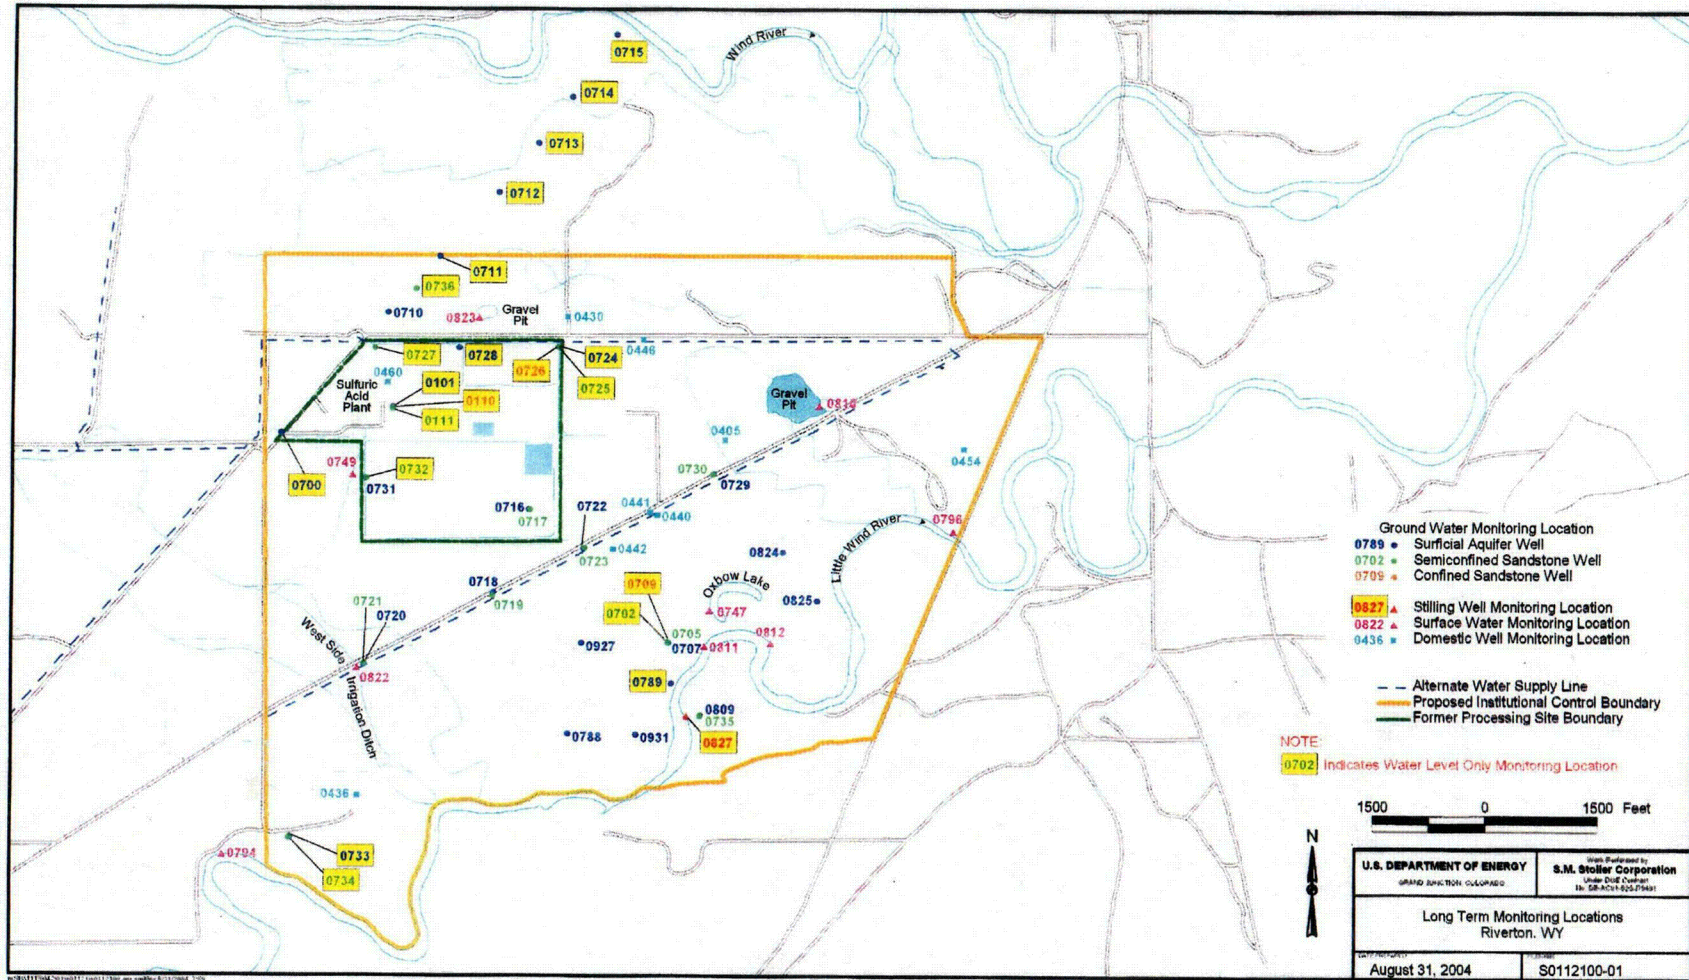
0715

Wind River

0714

0713

0712

0711

0736

0710

0823

Gravel Pit

0430

0727

0728

0724

0446

0460

0726

Sulfuric Acid Plant

0101

0725

0110

Gravel Pit

0818

0111

0405

0454

0749

0732

0700

0731

0730

0729

0716

0717

0722

0441

0440

0796

Little Wind River

0442

0723

0824

0709

0718

0719

Oxbow Lake

0825

0721

0702

0747

West Side Irrigation Ditch

0720

0705

0812

0927

0707

0811

0822

0789

0809

0735

0788

0931

0827

0436

0733

0734

0794

Ground Water Monitoring Location
0789 Surficial Aquifer Well
0702 Semiconfined Sandstone Well
0709 Confined Sandstone Well

0827 Stilling Well Monitoring Location
0822 Surface Water Monitoring Location
0436 Domestic Well Monitoring Location

Alternate Water Supply Line
Proposed Institutional Control Boundary
Former Processing Site Boundary

NOTE:
0702 Indicates Water Level Only Monitoring Location

1500 0 1500 Feet

N

U.S. DEPARTMENT OF ENERGY
GRAND JUNCTION, COLORADO

Work Performed by
S.M. Stoller Corporation
Under DOE Contract
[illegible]

Long Term Monitoring Locations
Riverton, WY

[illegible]
August 31, 2004

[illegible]
S0112100-01

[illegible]